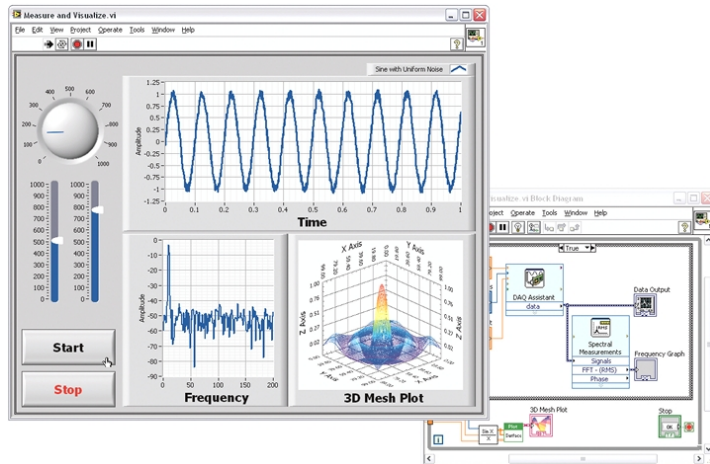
Measure and Visualize.vi

File Edit View Project Operate Tools Window Help

Sine with Uniform Noise

400 500
300 600
200 700
100 800
0 1000

1000
900
800
700
600
500
400
300
200
100
0

1000
900
800
700
600
500
400
300
200
100
0

Amplitude

1.25
1
0.75
0.5
0.25
0
-0.25
-0.5
-0.75
-1
-1.25

0 0.1 0.2 0.3 0.4 0.5 0.6 0.7 0.8 0.9 1

Time

Start

Stop

Amplitude

0
-10
-20
-30
-40
-50
-60
-70
-80
-90

0 50 100 150 200

Frequency

X Axis
Y Axis
Z Axis
Z Axis

3D Mesh Plot

ualize.vi Block Diagram

roject Operate Tools Window Help

True

DAQ Assistant
data

Data Output

Spectral Measurements
Signals
FFT - (RMS)
Phase

Frequency Graph

3D Mesh Plot

Stop